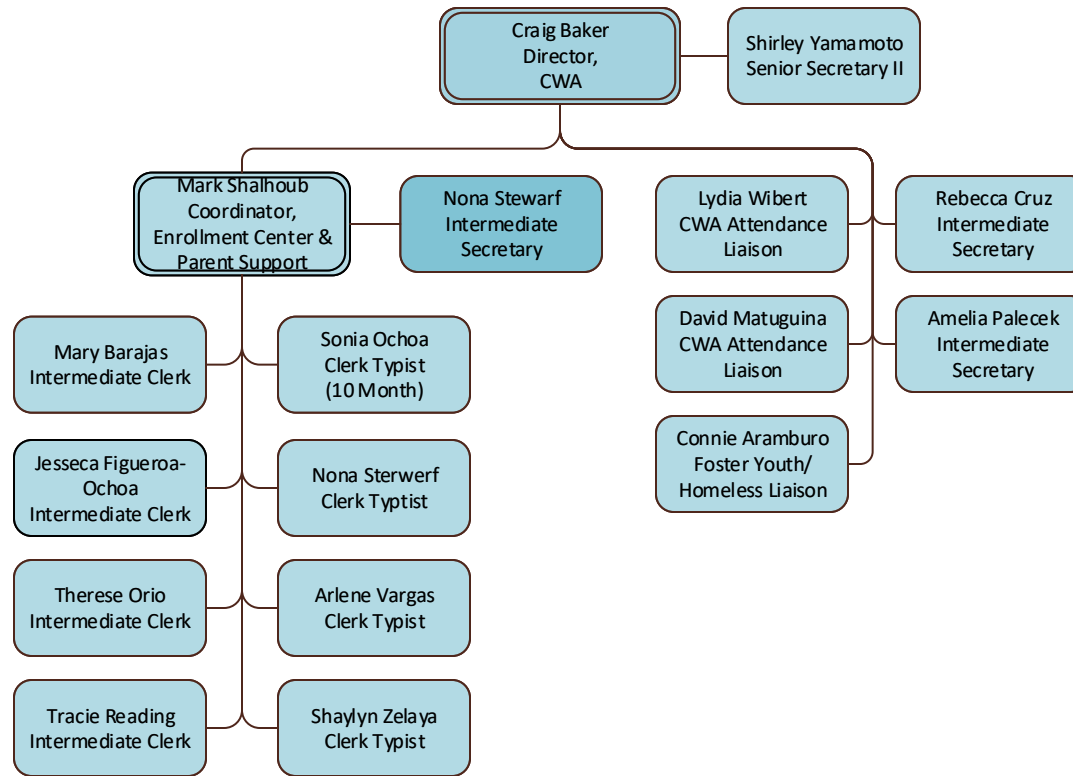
Craig Baker
Director,
CWA

Shirley Yamamoto
Senior Secretary II

Mark Shalhoub
Coordinator,
Enrollment Center &
Parent Support

Nona Stewarf
Intermediate
Secretary

Lydia Wibert
CWA Attendance
Liaison

Rebecca Cruz
Intermediate
Secretary

David Matuguina
CWA Attendance
Liaison

Amelia Palecek
Intermediate
Secretary

Connie Aramburo
Foster Youth/
Homeless Liaison

Mary Barajas
Intermediate Clerk

Sonia Ochoa
Clerk Typist
(10 Month)

Jesseca Figueroa-
Ochoa
Intermediate Clerk

Nona Sterwerf
Clerk Typtist

Therese Orio
Intermediate Clerk

Arlene Vargas
Clerk Typist

Tracie Reading
Intermediate Clerk

Shaylyn Zelaya
Clerk Typist